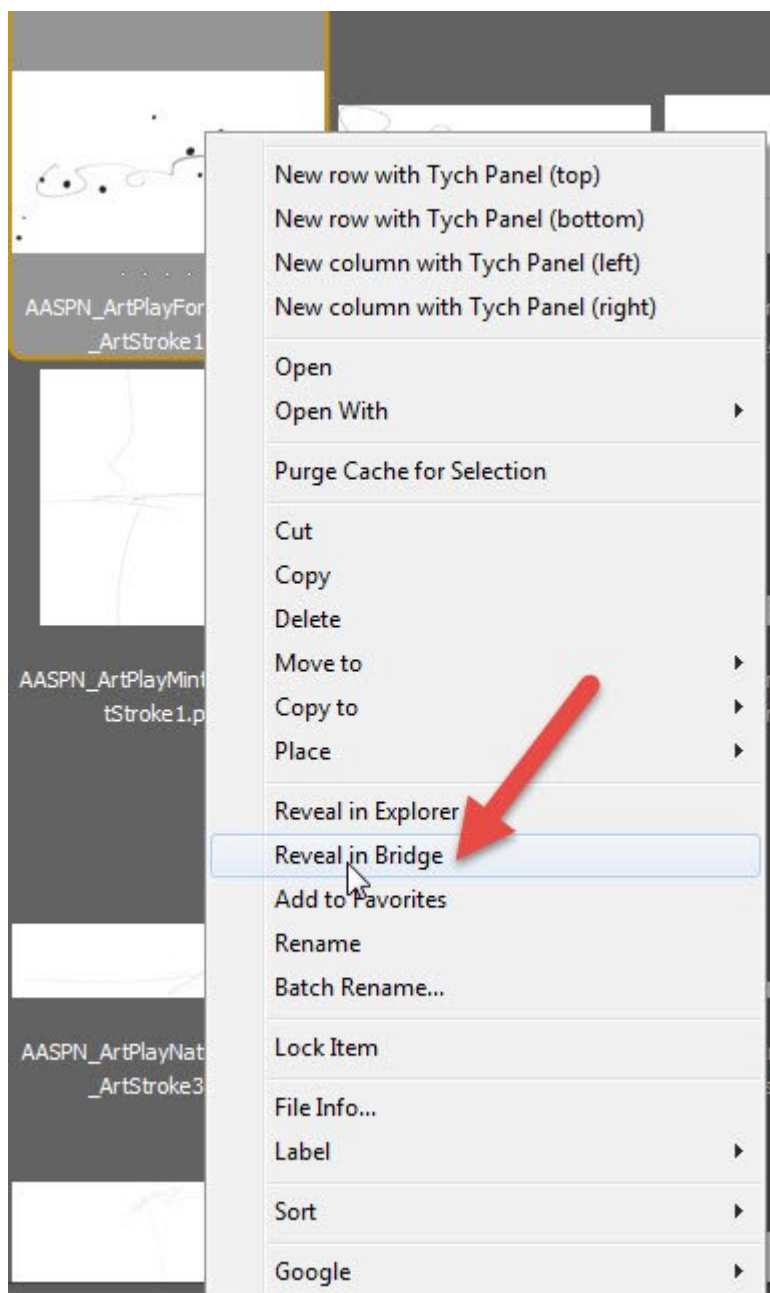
AASPN_ArtPlayFor
_ArtStroke1

AASPN_ArtPlayMint
tStroke1.p

AASPN_ArtPlayNat
_ArtStroke3

New row with Tych Panel (top)
New row with Tych Panel (bottom)
New column with Tych Panel (left)
New column with Tych Panel (right)

Open
Open With

Purge Cache for Selection

Cut
Copy
Delete
Move to
Copy to
Place

Reveal in Explorer
Reveal in Bridge
Add to Favorites
Rename
Batch Rename...

Lock Item

File Info...
Label

Sort

Google